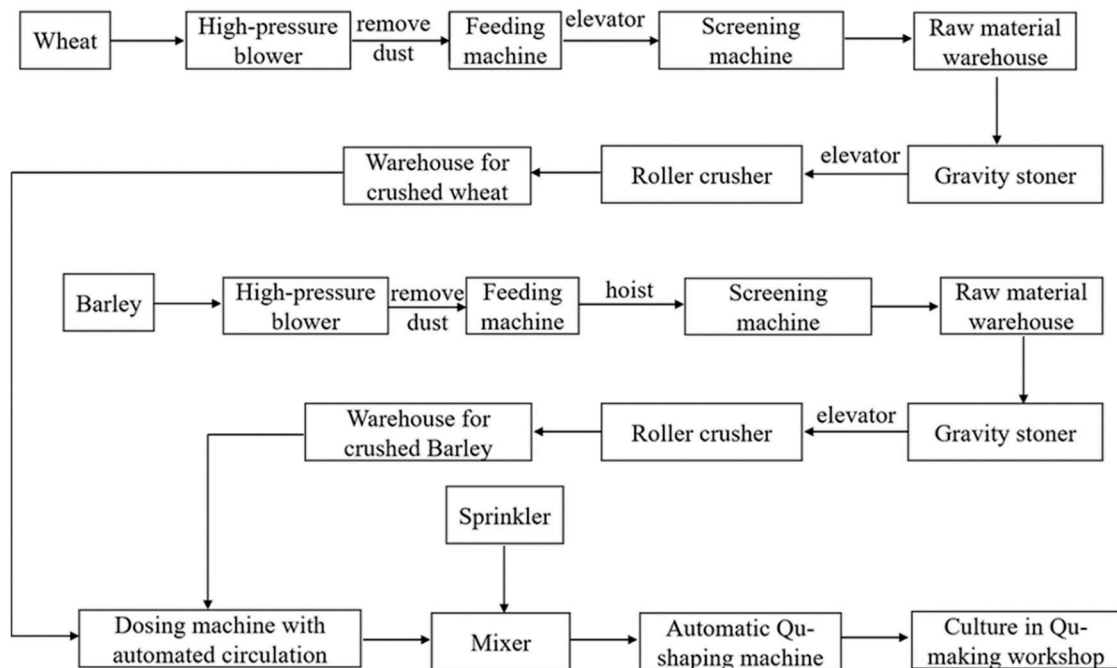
Wheat

High-pressure blower

remove dust

Feeding machine

elevator

Screening machine

Raw material warehouse

Gravity stoner

elevator

Roller crusher

Warehouse for crushed wheat

Barley

High-pressure blower

remove dust

Feeding machine

hoist

Screening machine

Raw material warehouse

Gravity stoner

elevator

Roller crusher

Warehouse for crushed Barley

Sprinkler

Dosing machine with automated circulation

Mixer

Automatic Qu-shaping machine

Culture in Qu-making workshop